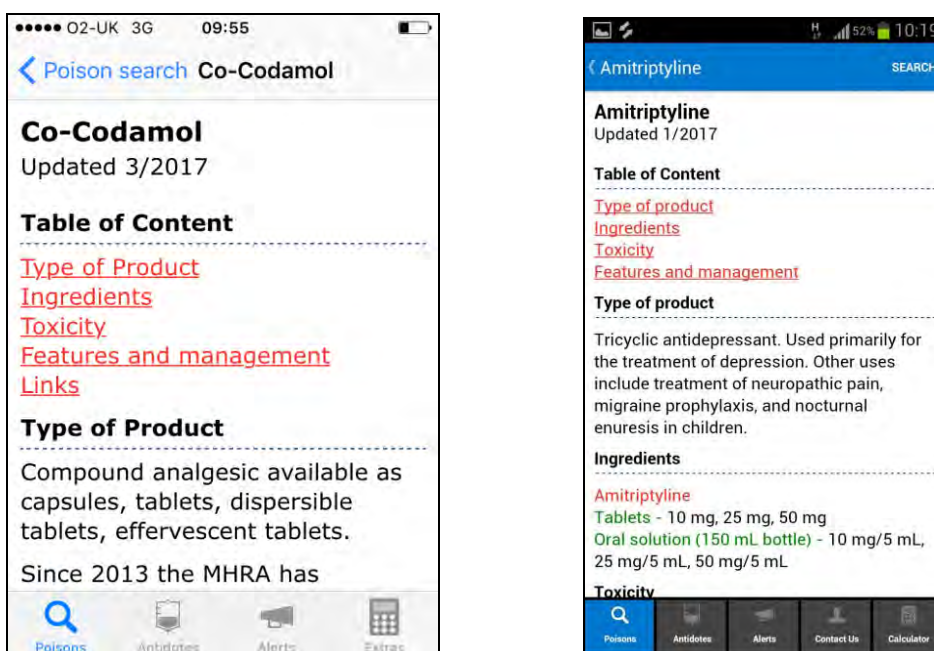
●●●●● O2-UK 3G 09:55

Poison search Co-Codamol

Co-Codamol
Updated 3/2017

Table of Content

Type of Product
Ingredients
Toxicity
Features and management
Links

Type of Product

Compound analgesic available as capsules, tablets, dispersible tablets, effervescent tablets.

Since 2013 the MHRA has

Poisons Antidotes Alerts Extras

52% 10:19

Amitriptyline SEARCH

Amitriptyline
Updated 1/2017

Table of Content

Type of product
Ingredients
Toxicity
Features and management

Type of product

Tricyclic antidepressant. Used primarily for the treatment of depression. Other uses include treatment of neuropathic pain, migraine prophylaxis, and nocturnal enuresis in children.

Ingredients

Amitriptyline
Tablets - 10 mg, 25 mg, 50 mg
Oral solution (150 mL bottle) - 10 mg/5 mL, 25 mg/5 mL, 50 mg/5 mL

Toxicity

Poisons Antidotes Alerts Contact Us Calculator